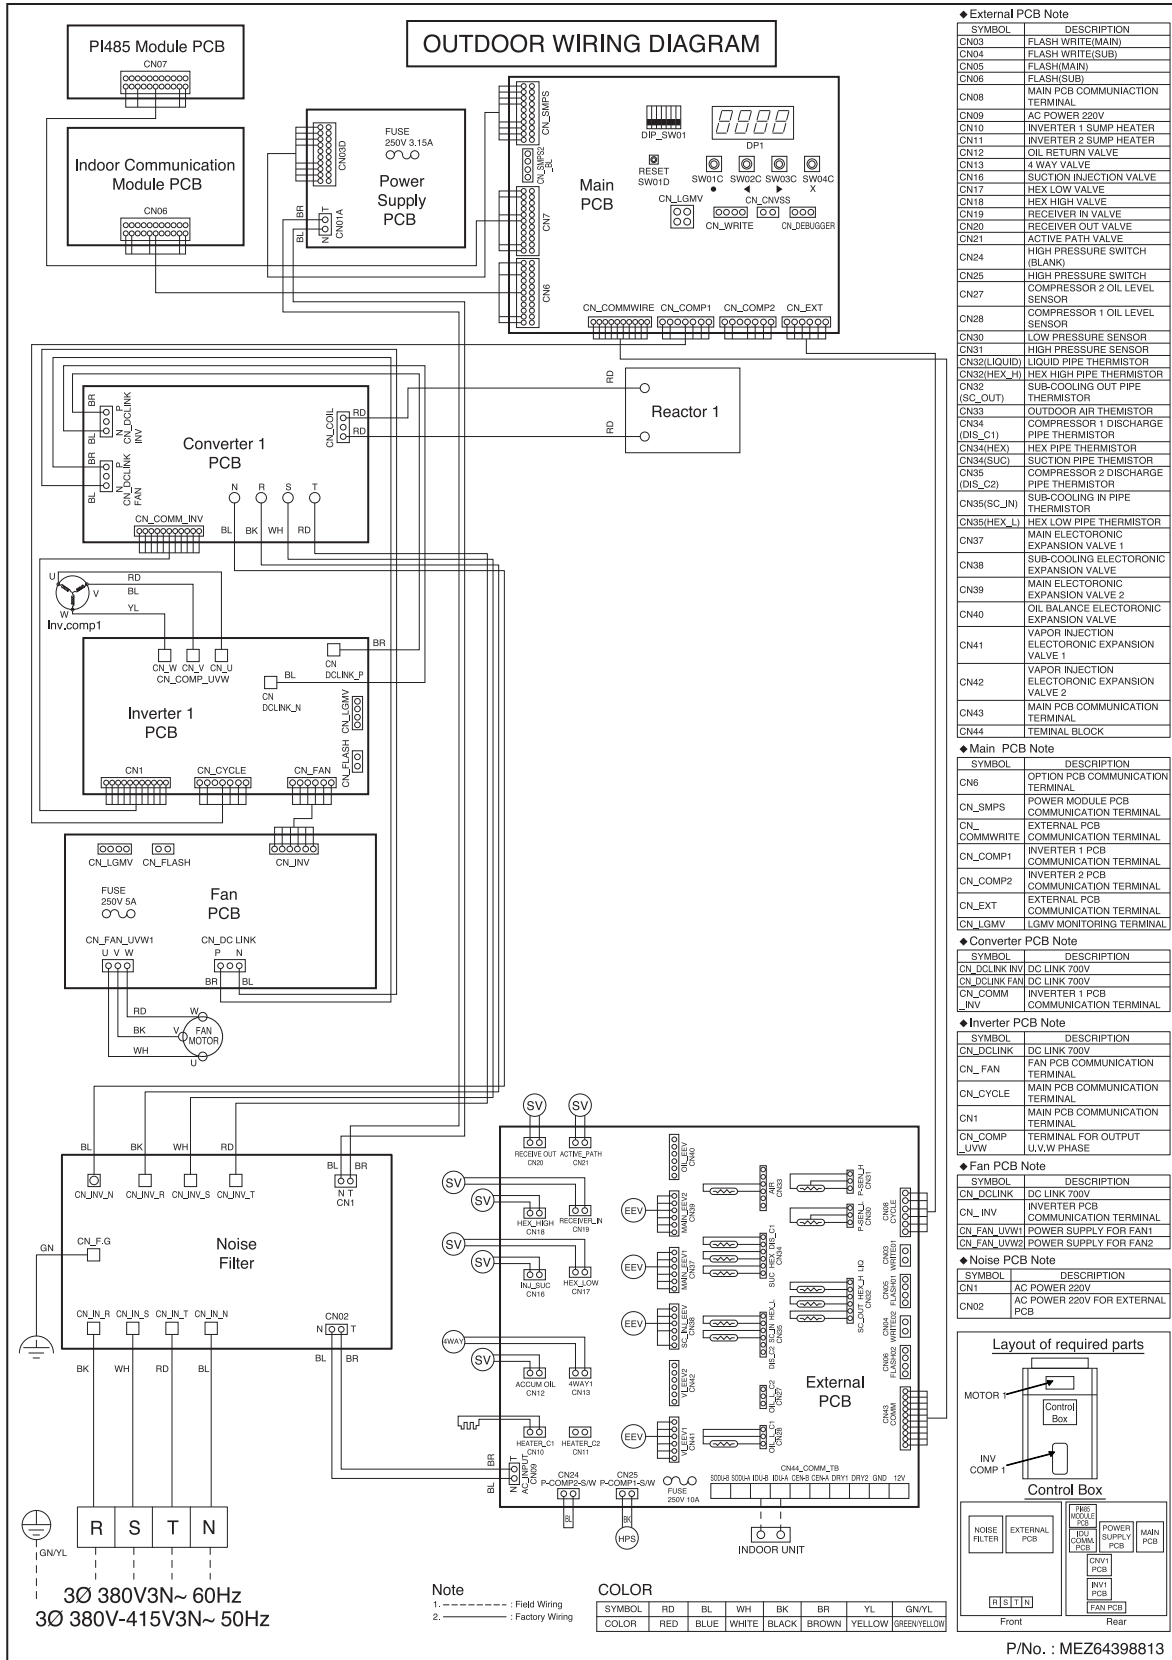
OUTDOOR WIRING DIAGRAM

PI485 Module PCB
CN07

Indoor Communication Module PCB
CN06

CN03D
FUSE 250V 3.15A
Power Supply PCB
BR
BL
N T
CN01A

CN_SMPS
CN_SMPS2_BL
CN7
CN6
DIP_SW01
DP1
RESET SW01D
SW01C ● SW02C ◀ SW03C ▶ SW04C X
Main PCB
CN_LGMV
CN_CNVSS
CN_WRITE
CN_DEBUGGER
CN_COMMWIRE CN_COMP1 CN_COMP2 CN_EXT

BR
BL
P
N_DCLINK INV
BR
BL
P
N_DCLINK FAN
CN_COIL
RD
RD
Converter 1 PCB
N R S T
CN_COMM_INV
BL BK WH RD
RD
RD
Reactor 1

U
V
W
Inv.comp1
RD
BL
YL
CN_W CN_V CN_U
CN_COMP_UVW
BR
CN DCLINK_P
BL
CN DCLINK_N
CN_LGMV
CN_FLASH
Inverter 1 PCB
CN1 CN_CYCLE CN_FAN

CN_LGMV CN_FLASH
CN_INV
FUSE 250V 5A
Fan PCB
CN_FAN_UVW1
U V W
CN_DC LINK
P N
BR BL
RD
BK
WH
W
V
U
FAN MOTOR

BL BK WH RD
BL BR
CN_INV_N CN_INV_R CN_INV_S CN_INV_T
N T
CN1
GN
CN_F.G
Noise Filter
CN_IN_R CN_IN_S CN_IN_T CN_IN_N
CN02
N T
BL BR
BK WH RD BL
R S T N
GN/YL
3Ø 380V3N~ 60Hz
3Ø 380V-415V3N~ 50Hz

SV SV
RECEIVE OUT CN20 ACTIVE_PATH CN21
OIL_LEV CN40
SV
SV
HEX_HIGH CN18
RECEIVER_IN CN19
EEV
MAIN_LEV2 CN39
SV
SV
INJ_SUC CN16
HEX_LOW CN17
EEV
MAIN_LEV1 CN37
4WAY
SV
ACCUM OIL CN12
4WAY1 CN13
EEV
SC_IN_LEV CN38
VI_LEV2 CN42
HEATER_C1 CN10
HEATER_C2 CN11
EEV
VI_LEV1 CN41
AIR CN33
P-SEN_H CN31
P-SEN_L CN30
SUC HEX_H DIS_C1 CN34
SC_OUT HEX_H LIQ CN32
SC_IN HEX_L DIS_C2 CN35
OIL_C2 CN27
OIL_C1 CN28
CN08 CYCLE
CN03 WRITE01
CN05 FLASH01
CN04 WRITE02
CN06 FLASH02
CN43 COMM
External PCB
BR
BL
N T
AC_INPUT CN09
CN24 P-COMP2-S/W
CN25 P-COMP1-S/W
FUSE 250V 10A
CN44_COMM_TB
SODU-B SODU-A IDU-B IDU-A CEN-B CEN-A DRY1 DRY2 GND 12V
BL
BK
HPS
INDOOR UNIT

Note
1. - - - - - - - : Field Wiring
2. ———— : Factory Wiring

COLOR
| SYMBOL | RD | BL | WH | BK | BR | YL | GN/YL |
|---|---|---|---|---|---|---|---|
| COLOR | RED | BLUE | WHITE | BLACK | BROWN | YELLOW | GREEN/YELLOW |

◆External PCB Note
| SYMBOL | DESCRIPTION |
|---|---|
| CN03 | FLASH WRITE(MAIN) |
| CN04 | FLASH WRITE(SUB) |
| CN05 | FLASH(MAIN) |
| CN06 | FLASH(SUB) |
| CN08 | MAIN PCB COMMUNIACTION TERMINAL |
| CN09 | AC POWER 220V |
| CN10 | INVERTER 1 SUMP HEATER |
| CN11 | INVERTER 2 SUMP HEATER |
| CN12 | OIL RETURN VALVE |
| CN13 | 4 WAY VALVE |
| CN16 | SUCTION INJECTION VALVE |
| CN17 | HEX LOW VALVE |
| CN18 | HEX HIGH VALVE |
| CN19 | RECEIVER IN VALVE |
| CN20 | RECEIVER OUT VALVE |
| CN21 | ACTIVE PATH VALVE |
| CN24 | HIGH PRESSURE SWITCH (BLANK) |
| CN25 | HIGH PRESSURE SWITCH |
| CN27 | COMPRESSOR 2 OIL LEVEL SENSOR |
| CN28 | COMPRESSOR 1 OIL LEVEL SENSOR |
| CN30 | LOW PRESSURE SENSOR |
| CN31 | HIGH PRESSURE SENSOR |
| CN32(LIQUID) | LIQUID PIPE THERMISTOR |
| CN32(HEX_H) | HEX HIGH PIPE THERMISTOR |
| CN32 (SC_OUT) | SUB-COOLING OUT PIPE THERMISTOR |
| CN33 | OUTDOOR AIR THEMISTOR |
| CN34 (DIS_C1) | COMPRESSOR 1 DISCHARGE PIPE THERMISTOR |
| CN34(HEX) | HEX PIPE THERMISTOR |
| CN34(SUC) | SUCTION PIPE THEMISTOR |
| CN35 (DIS_C2) | COMPRESSOR 2 DISCHARGE PIPE THERMISTOR |
| CN35(SC_IN) | SUB-COOLING IN PIPE THERMISTOR |
| CN35(HEX_L) | HEX LOW PIPE THERMISTOR |
| CN37 | MAIN ELECTORONIC EXPANSION VALVE 1 |
| CN38 | SUB-COOLING ELECTORONIC EXPANSION VALVE |
| CN39 | MAIN ELECTORONIC EXPANSION VALVE 2 |
| CN40 | OIL BALANCE ELECTORONIC EXPANSION VALVE |
| CN41 | VAPOR INJECTION ELECTORONIC EXPANSION VALVE 1 |
| CN42 | VAPOR INJECTION ELECTORONIC EXPANSION VALVE 2 |
| CN43 | MAIN PCB COMMUNICATION TERMINAL |
| CN44 | TEMINAL BLOCK |

◆Main PCB Note
| SYMBOL | DESCRIPTION |
|---|---|
| CN6 | OPTION PCB COMMUNICATION TERMINAL |
| CN_SMPS | POWER MODULE PCB COMMUNICATION TERMINAL |
| CN_COMMWRITE | EXTERNAL PCB COMMUNICATION TERMINAL |
| CN_COMP1 | INVERTER 1 PCB COMMUNICATION TERMINAL |
| CN_COMP2 | INVERTER 2 PCB COMMUNICATION TERMINAL |
| CN_EXT | EXTERNAL PCB COMMUNICATION TERMINAL |
| CN_LGMV | LGMV MONITORING TERMINAL |

◆Converter PCB Note
| SYMBOL | DESCRIPTION |
|---|---|
| CN_DCLINK INV | DC LINK 700V |
| CN_DCLINK FAN | DC LINK 700V |
| CN_COMM_INV | INVERTER 1 PCB COMMUNICATION TERMINAL |

◆Inverter PCB Note
| SYMBOL | DESCRIPTION |
|---|---|
| CN_DCLINK | DC LINK 700V |
| CN_FAN | FAN PCB COMMUNICATION TERMINAL |
| CN_CYCLE | MAIN PCB COMMUNICATION TERMINAL |
| CN1 | MAIN PCB COMMUNICATION TERMINAL |
| CN_COMP_UVW | TERMINAL FOR OUTPUT U,V,W PHASE |

◆Fan PCB Note
| SYMBOL | DESCRIPTION |
|---|---|
| CN_DCLINK | DC LINK 700V |
| CN_INV | INVERTER PCB COMMUNICATION TERMINAL |
| CN_FAN_UVW1 | POWER SUPPLY FOR FAN1 |
| CN_FAN_UVW2 | POWER SUPPLY FOR FAN2 |

◆Noise PCB Note
| SYMBOL | DESCRIPTION |
|---|---|
| CN1 | AC POWER 220V |
| CN02 | AC POWER 220V FOR EXTERNAL PCB |

Layout of required parts
MOTOR 1
Control Box
INV COMP 1
Control Box
NOISE FILTER
EXTERNAL PCB
PI485 MODULE PCB
IDU COMM PCB
POWER SUPPLY PCB
MAIN PCB
CNV1 PCB
INV1 PCB
FAN PCB
R S T N
Front
Rear

P/No. : MEZ64398813